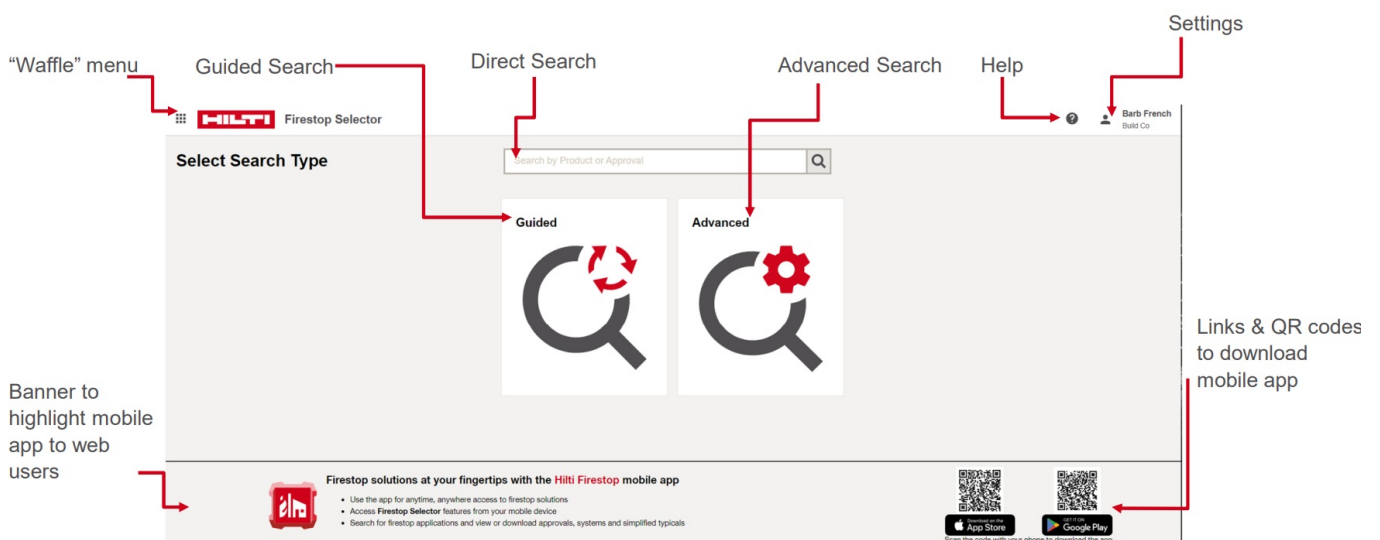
“Waffle” menu

Guided Search

Direct Search

Advanced Search

Help

Settings

HILTI Firestop Selector

Barb French
Build Co

Select Search Type

Search by Product or Approval

Guided

Advanced

Links & QR codes to download mobile app

Banner to highlight mobile app to web users

Firestop solutions at your fingertips with the Hilti Firestop mobile app

- Use the app for anytime, anywhere access to firestop solutions
- Access Firestop Selector features from your mobile device
- Search for firestop applications and view or download approvals, systems and simplified typicals

Download on the App Store

GET IT ON Google Play

Scan the code with your phone to download the app